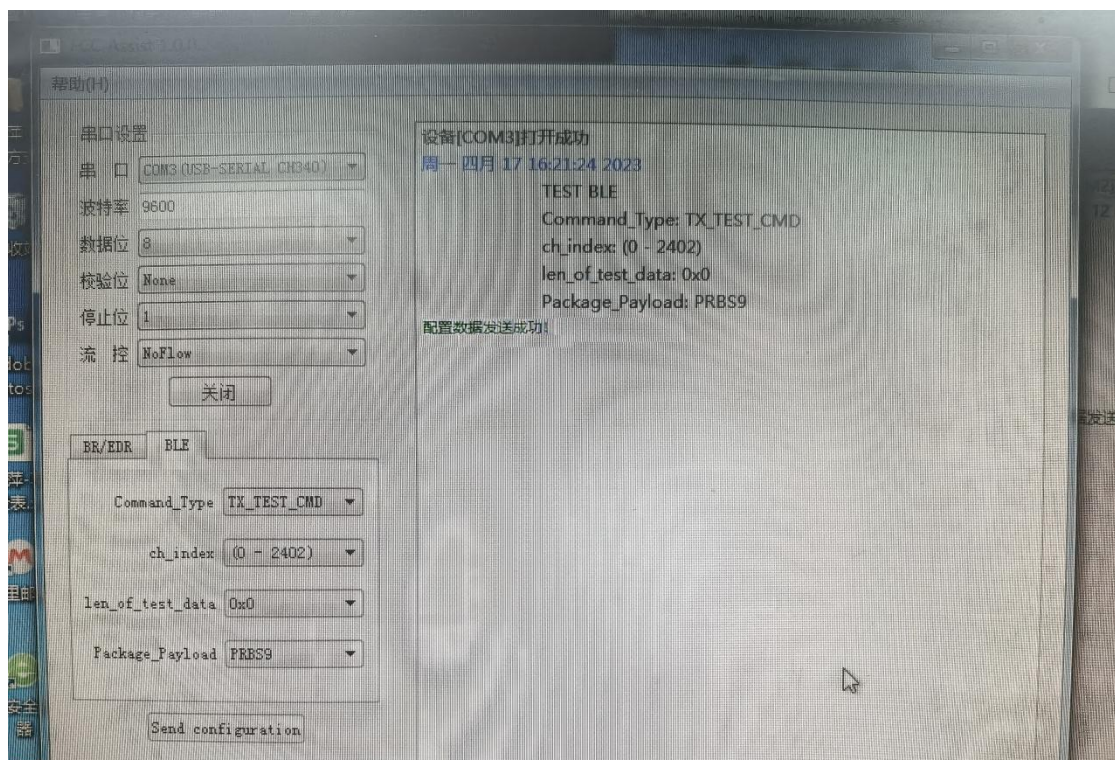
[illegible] Assist 1.0.0

帮助(H)

串口设置

串 口 COM3 (USB-SERIAL CH340)

波特率 9600

数据位 8

校验位 None

停止位 1

流 控 NoFlow

关闭

BR/EDR BLE

Command_Type TX_TEST_CMD

ch_index (0 - 2402)

len_of_test_data 0x0

Package_Payload PRBS9

Send configuration

设备[COM3]打开成功
周一 四月 17 16:21:24 2023
TEST BLE
Command_Type: TX_TEST_CMD
ch_index: (0 - 2402)
len_of_test_data: 0x0
Package_Payload: PRBS9
配置数据发送成功!